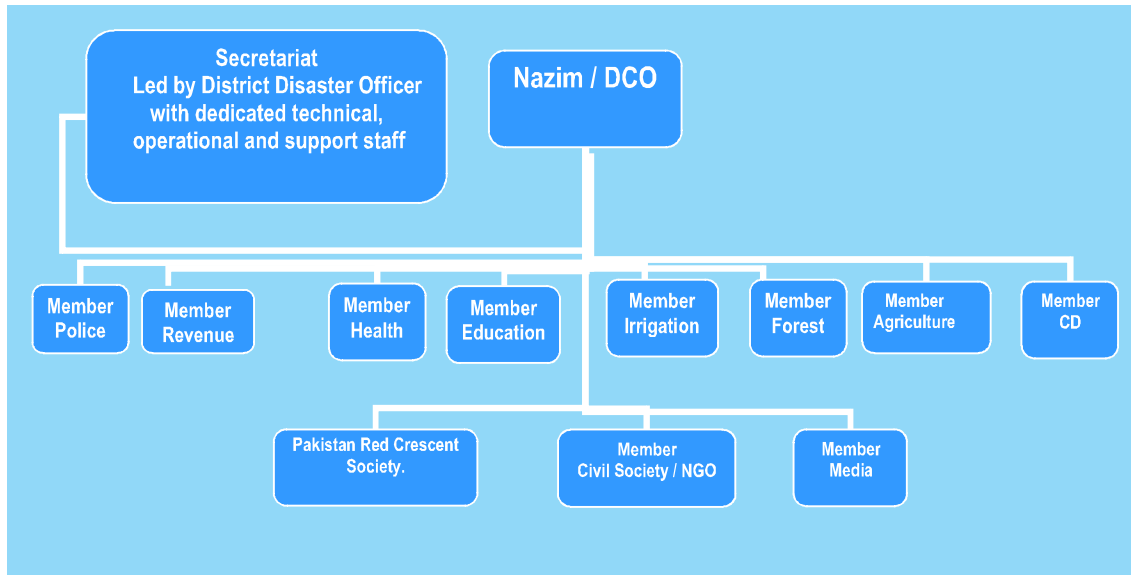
Secretariat
Led by District Disaster Officer with dedicated technical, operational and support staff

Nazim / DCO

Member Police

Member Revenue

Member Health

Member Education

Member Irrigation

Member Forest

Member Agriculture

Member CD

Pakistan Red Crescent Society.

Member Civil Society / NGO

Member Media